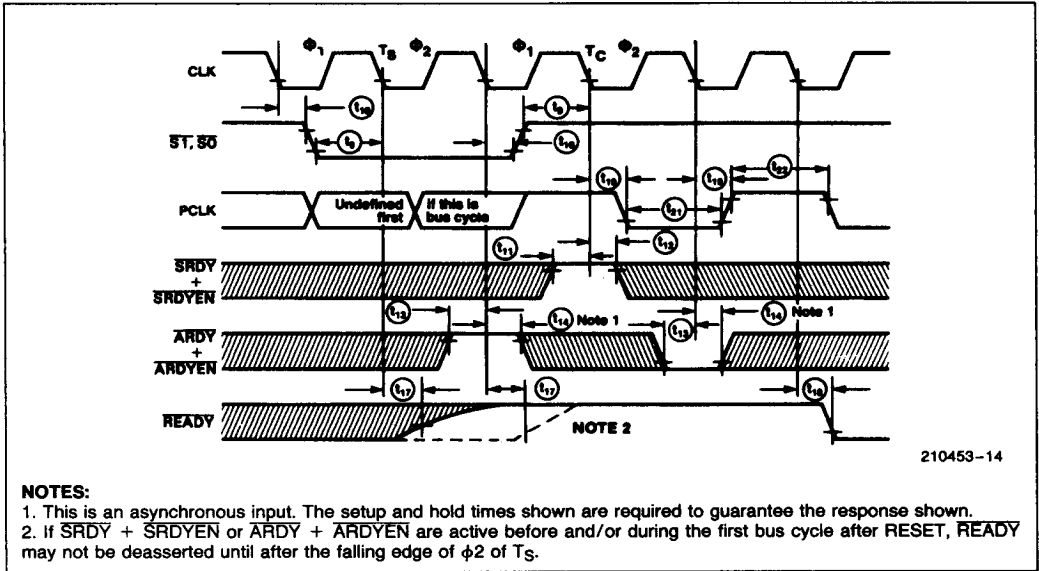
$\Phi_1$ $T_S$ $\Phi_2$ $\Phi_1$ $T_C$ $\Phi_2$

CLK

$t_{10}$ $t_9$ $t_9$ $t_{10}$

$\overline{ST}, \overline{SO}$

$t_{15}$ $t_{15}$ $t_{22}$

PCLK

Undefined first

If this is bus cycle

$t_{21}$

$t_{11}$ $t_{12}$

$\overline{SRDY}$ + $\overline{SRDYEN}$

$t_{13}$ $t_{14}$ Note 1 $t_{13}$ $t_{14}$ Note 1

$\overline{ARDY}$ + $\overline{ARDYEN}$

$t_{17}$ $t_{17}$ $t_{18}$

$\overline{READY}$

NOTE 2

210453–14

NOTES:
1. This is an asynchronous input. The setup and hold times shown are required to guarantee the response shown.
2. If $\overline{SRDY}$ + $\overline{SRDYEN}$ or $\overline{ARDY}$ + $\overline{ARDYEN}$ are active before and/or during the first bus cycle after RESET, $\overline{READY}$ may not be deasserted until after the falling edge of $\phi2$ of $T_S$.